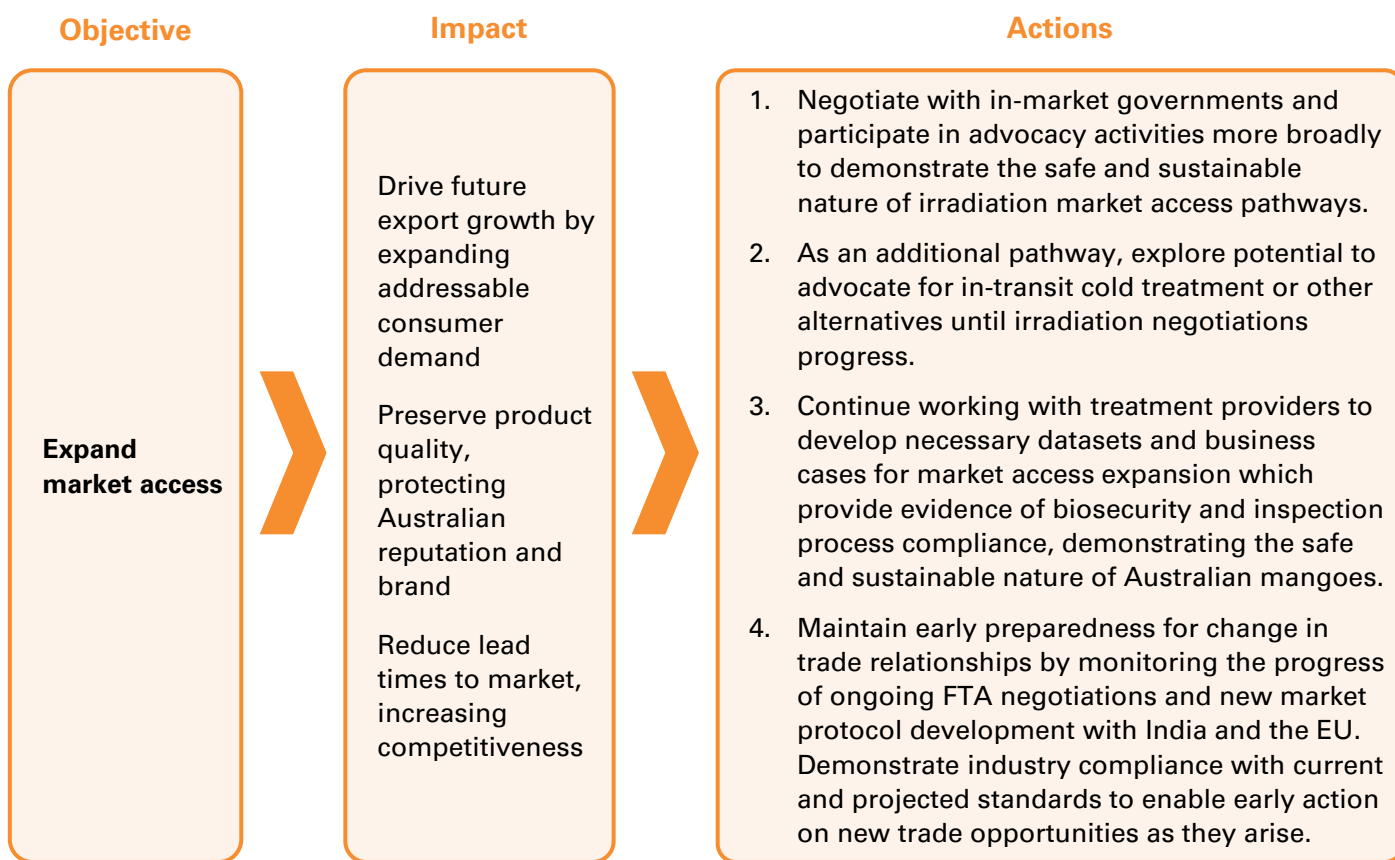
Objective

Expand market access

Impact

Drive future export growth by expanding addressable consumer demand

Preserve product quality, protecting Australian reputation and brand

Reduce lead times to market, increasing competitiveness

Actions

1. Negotiate with in-market governments and participate in advocacy activities more broadly to demonstrate the safe and sustainable nature of irradiation market access pathways.

2. As an additional pathway, explore potential to advocate for in-transit cold treatment or other alternatives until irradiation negotiations progress.

3. Continue working with treatment providers to develop necessary datasets and business cases for market access expansion which provide evidence of biosecurity and inspection process compliance, demonstrating the safe and sustainable nature of Australian mangoes.

4. Maintain early preparedness for change in trade relationships by monitoring the progress of ongoing FTA negotiations and new market protocol development with India and the EU. Demonstrate industry compliance with current and projected standards to enable early action on new trade opportunities as they arise.